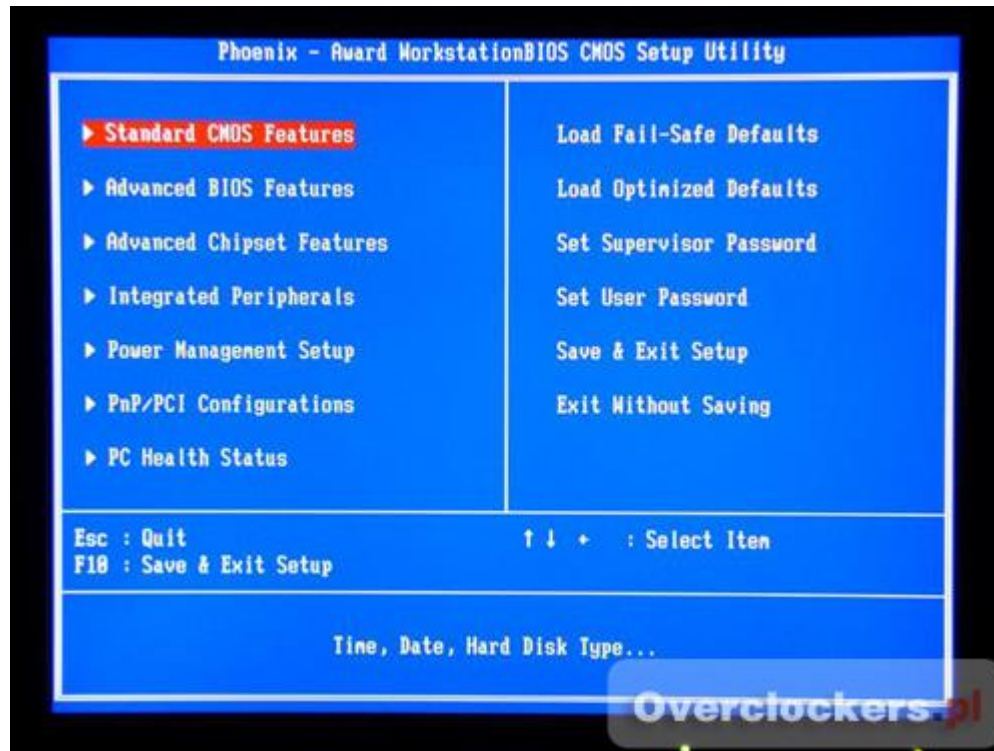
Phoenix - Award WorkstationBIOS CMOS Setup Utility

▶ Standard CMOS Features
▶ Advanced BIOS Features
▶ Advanced Chipset Features
▶ Integrated Peripherals
▶ Power Management Setup
▶ PnP/PCI Configurations
▶ PC Health Status

Load Fail-Safe Defaults
Load Optimized Defaults
Set Supervisor Password
Set User Password
Save & Exit Setup
Exit Without Saving

Esc : Quit
F10 : Save & Exit Setup

↑ ↓ → : Select Item

Time, Date, Hard Disk Type...

Overclockers.pl